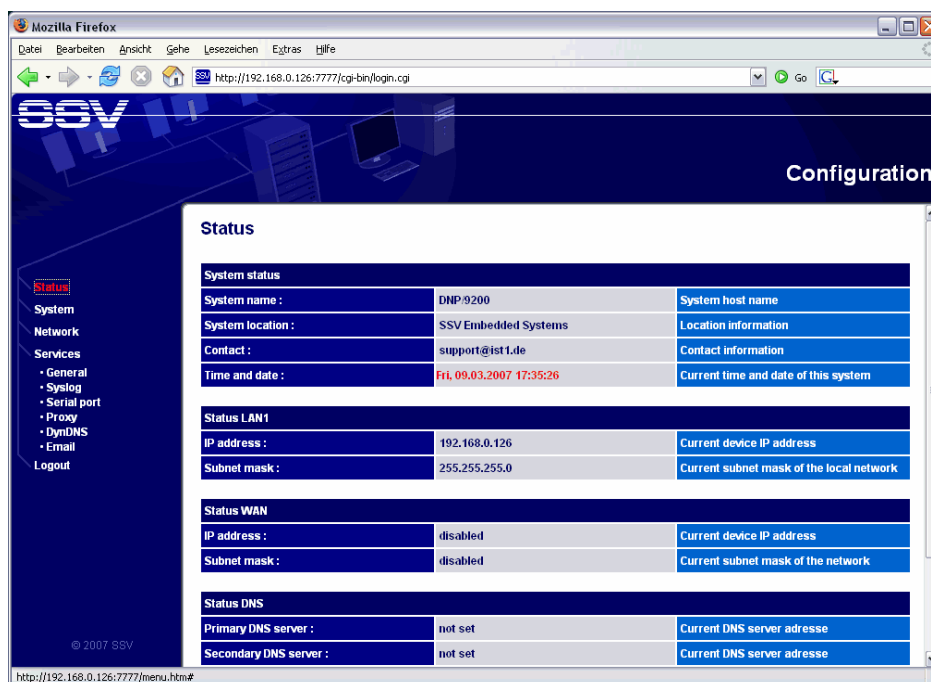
Mozilla Firefox

Datei Bearbeiten Ansicht Gehe Lesezeichen Extras Hilfe

http://192.168.0.126:7777/cgi-bin/login.cgi

Go

SSV

Configuration

Status
System
Network
Services
• General
• Syslog
• Serial port
• Proxy
• DynDNS
• Email
Logout

© 2007 SSV

Status

| System status | | |
|---|---|---|
| System name : | DNP/9200 | System host name |
| System location : | SSV Embedded Systems | Location information |
| Contact : | support@ist1.de | Contact information |
| Time and date : | Fri, 09.03.2007 17:35:26 | Current time and date of this system |

| Status LAN1 | | |
|---|---|---|
| IP address : | 192.168.0.126 | Current device IP address |
| Subnet mask : | 255.255.255.0 | Current subnet mask of the local network |

| Status WAN | | |
|---|---|---|
| IP address : | disabled | Current device IP address |
| Subnet mask : | disabled | Current subnet mask of the network |

| Status DNS | | |
|---|---|---|
| Primary DNS server : | not set | Current DNS server adresse |
| Secondary DNS server : | not set | Current DNS server adresse |

http://192.168.0.126:7777/menu.htm#